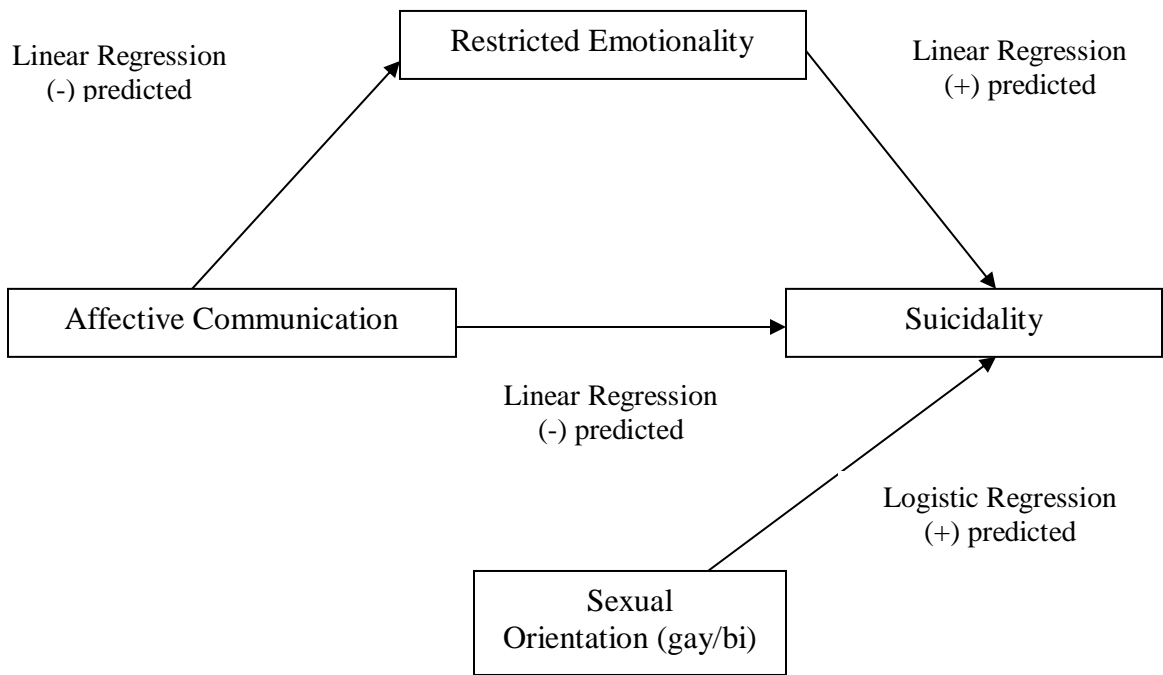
Linear Regression
(-) predicted

Restricted Emotionality

Linear Regression
(+) predicted

Affective Communication

Suicidality

Linear Regression
(-) predicted

Logistic Regression
(+) predicted

Sexual
Orientation (gay/bi)